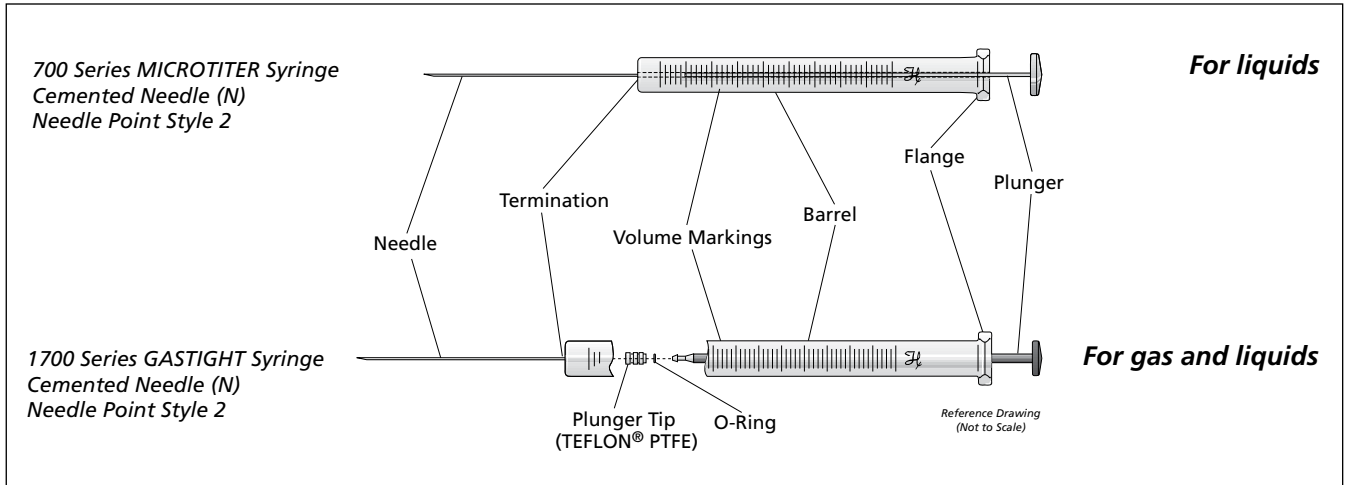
700 Series MICROTITER Syringe
Cemented Needle (N)
Needle Point Style 2

For liquids

Flange

Plunger

Termination

Barrel

Needle

Volume Markings

1700 Series GASTIGHT Syringe
Cemented Needle (N)
Needle Point Style 2

For gas and liquids

Plunger Tip
(TEFLON® PTFE)

O-Ring

Reference Drawing
(Not to Scale)